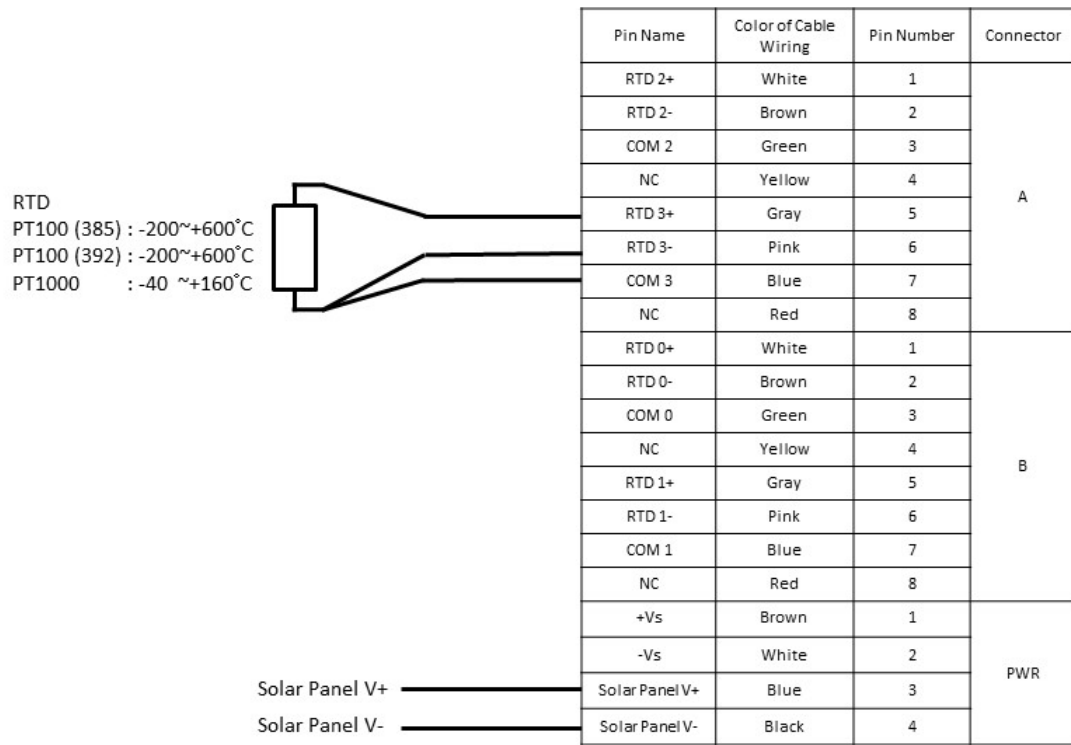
RTD
PT100 (385) : -200~+600˚C
PT100 (392) : -200~+600˚C
PT1000 : -40 ~+160˚C

Solar Panel V+
Solar Panel V-

| Pin Name | Color of Cable Wiring | Pin Number | Connector |
|---|---|---|---|
| RTD 2+ | White | 1 | A |
| RTD 2- | Brown | 2 | |
| COM 2 | Green | 3 | |
| NC | Yellow | 4 | |
| RTD 3+ | Gray | 5 | |
| RTD 3- | Pink | 6 | |
| COM 3 | Blue | 7 | |
| NC | Red | 8 | |
| RTD 0+ | White | 1 | B |
| RTD 0- | Brown | 2 | |
| COM 0 | Green | 3 | |
| NC | Yellow | 4 | |
| RTD 1+ | Gray | 5 | |
| RTD 1- | Pink | 6 | |
| COM 1 | Blue | 7 | |
| NC | Red | 8 | |
| +Vs | Brown | 1 | PWR |
| -Vs | White | 2 | |
| Solar Panel V+ | Blue | 3 | |
| Solar Panel V- | Black | 4 | |